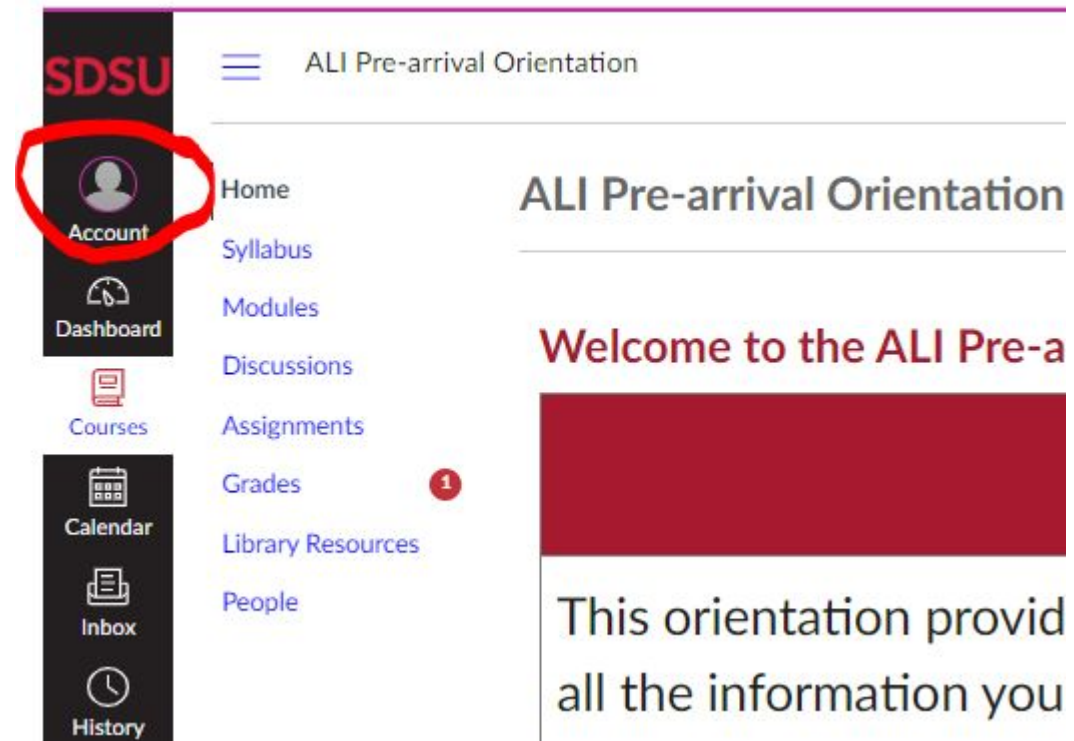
SDSU

Account

Dashboard

Courses

Calendar

Inbox

History

ALI Pre-arrival Orientation

Home

Syllabus

Modules

Discussions

Assignments

Grades 1

Library Resources

People

ALI Pre-arrival Orientation

Welcome to the ALI Pre-a

This orientation provid

all the information you